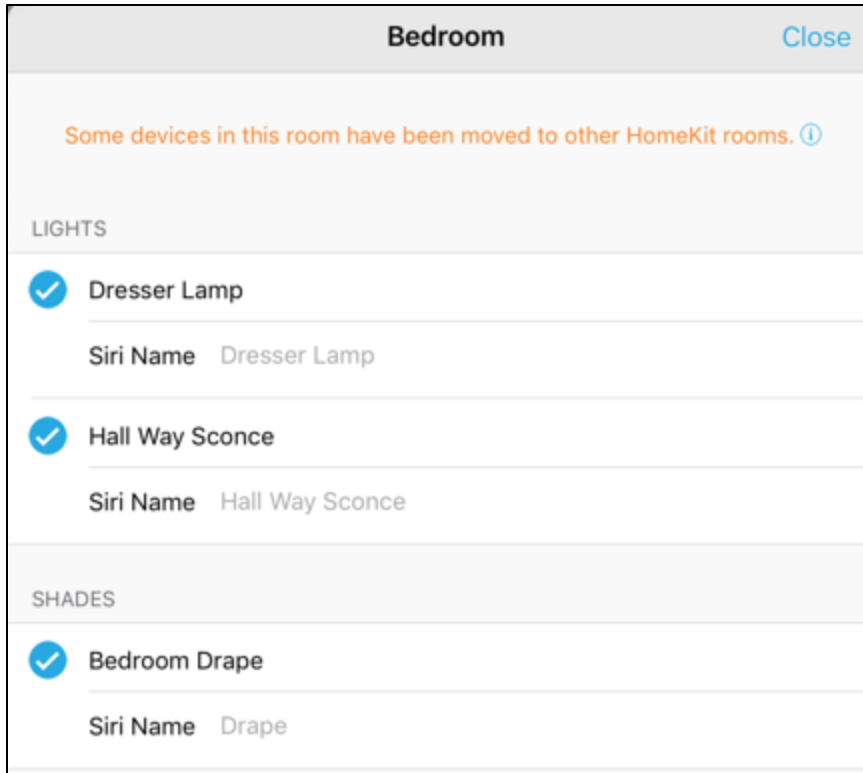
Bedroom

Close

Some devices in this room have been moved to other HomeKit rooms. ⓘ

LIGHTS

Dresser Lamp

Siri Name Dresser Lamp

Hall Way Sconce

Siri Name Hall Way Sconce

SHADES

Bedroom Drape

Siri Name Drape